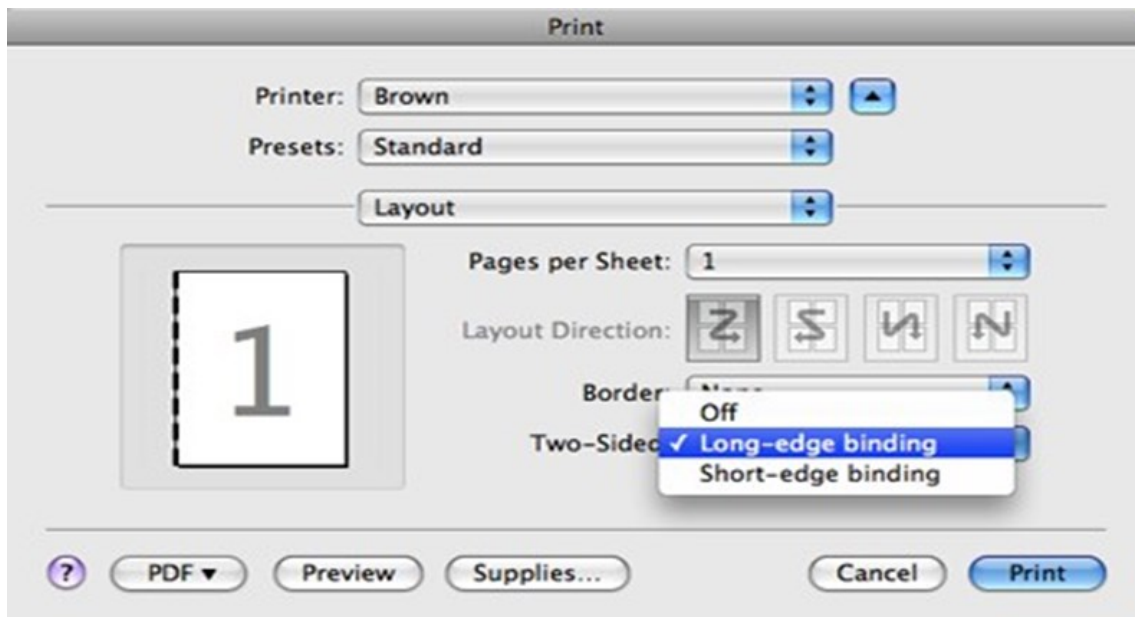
Print

Printer: Brown

Presets: Standard

Layout

1

Pages per Sheet: 1

Layout Direction:

Border: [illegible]

Two-Sidec

Off

✓ Long-edge binding

Short-edge binding

?

PDF ▾

Preview

Supplies...

Cancel

Print